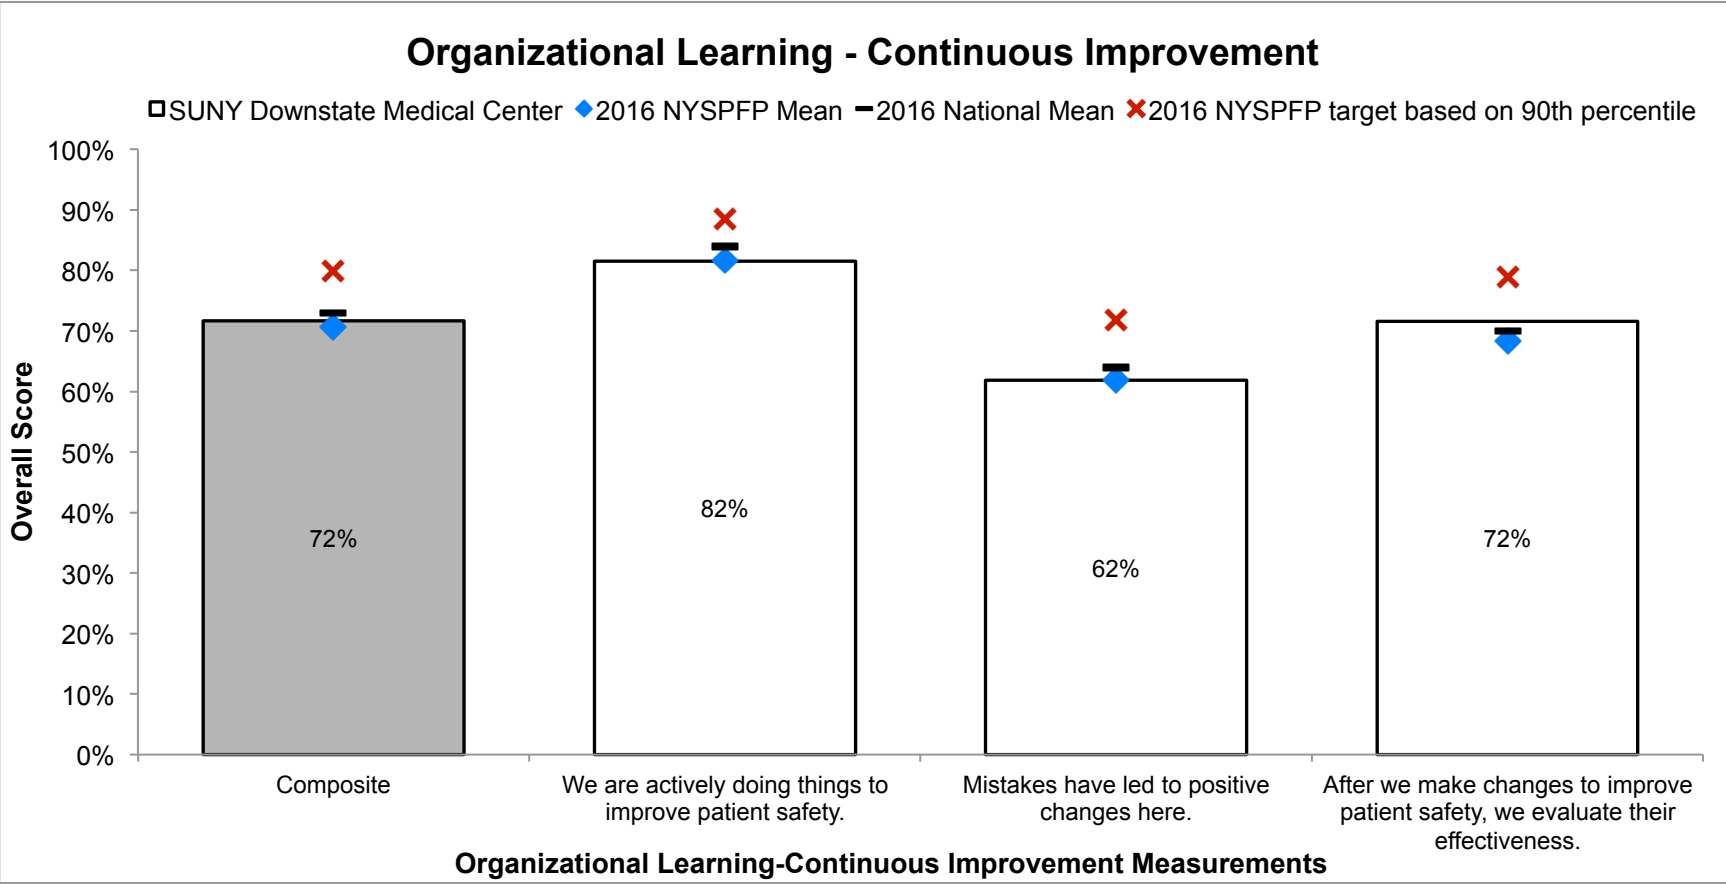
Organizational Learning - Continuous Improvement

SUNY Downstate Medical Center ◆2016 NYSPFP Mean −2016 National Mean ✖2016 NYSPFP target based on 90th percentile

Overall Score

100%
90%
80%
70%
60%
50%
40%
30%
20%
10%
0%

72%
82%
62%
72%

Composite
We are actively doing things to improve patient safety.
Mistakes have led to positive changes here.
After we make changes to improve patient safety, we evaluate their effectiveness.

Organizational Learning-Continuous Improvement Measurements